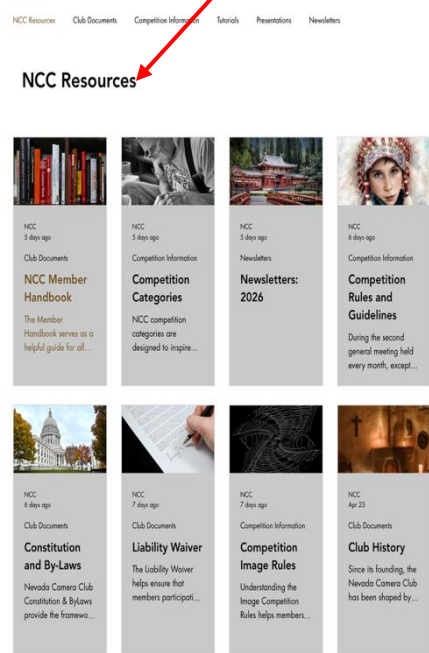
NCC Resources Club Documents Competition Information Tutorials Presentations Newsletters

NCC Resources

NCC
5 days ago

Club Documents

NCC Member Handbook

The Member Handbook serves as a helpful guide for all...

NCC
5 days ago

Competition Information

Competition Categories

NCC competition categories are designed to inspire...

NCC
5 days ago

Newsletters

Newsletters: 2026

NCC
6 days ago

Competition Information

Competition Rules and Guidelines

During the second general meeting held every month, except...

NCC
6 days ago

Club Documents

Constitution and By-Laws

Nevada Camera Club Constitution & ByLaws provide the framewo...

NCC
7 days ago

Club Documents

Liability Waiver

The Liability Waiver helps ensure that members participati...

NCC
7 days ago

Competition Information

Competition Image Rules

Understanding the Image Competition Rules helps members...

NCC
Apr 23

Club Documents

Club History

Since its founding, the Nevada Camera Club has been shaped by...